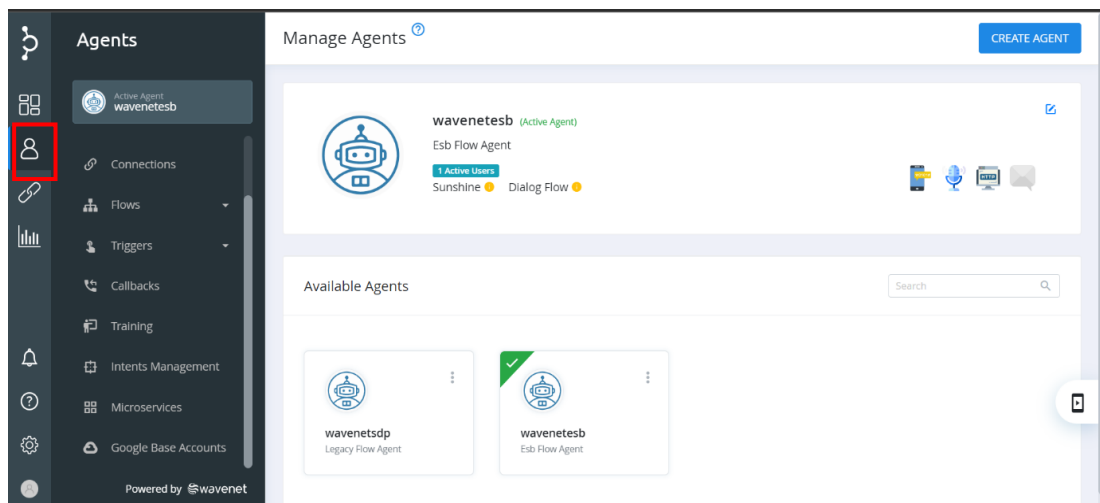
Agents

Active Agent
wavenetesb

Connections

Flows

Triggers

Callbacks

Training

Intents Management

Microservices

Google Base Accounts

Powered by wavenet

Manage Agents

CREATE AGENT

wavenetesb (Active Agent)

Esb Flow Agent

1 Active Users

Sunshine Dialog Flow

Available Agents

Search

wavenetsdp
Legacy Flow Agent

wavenetesb
Esb Flow Agent